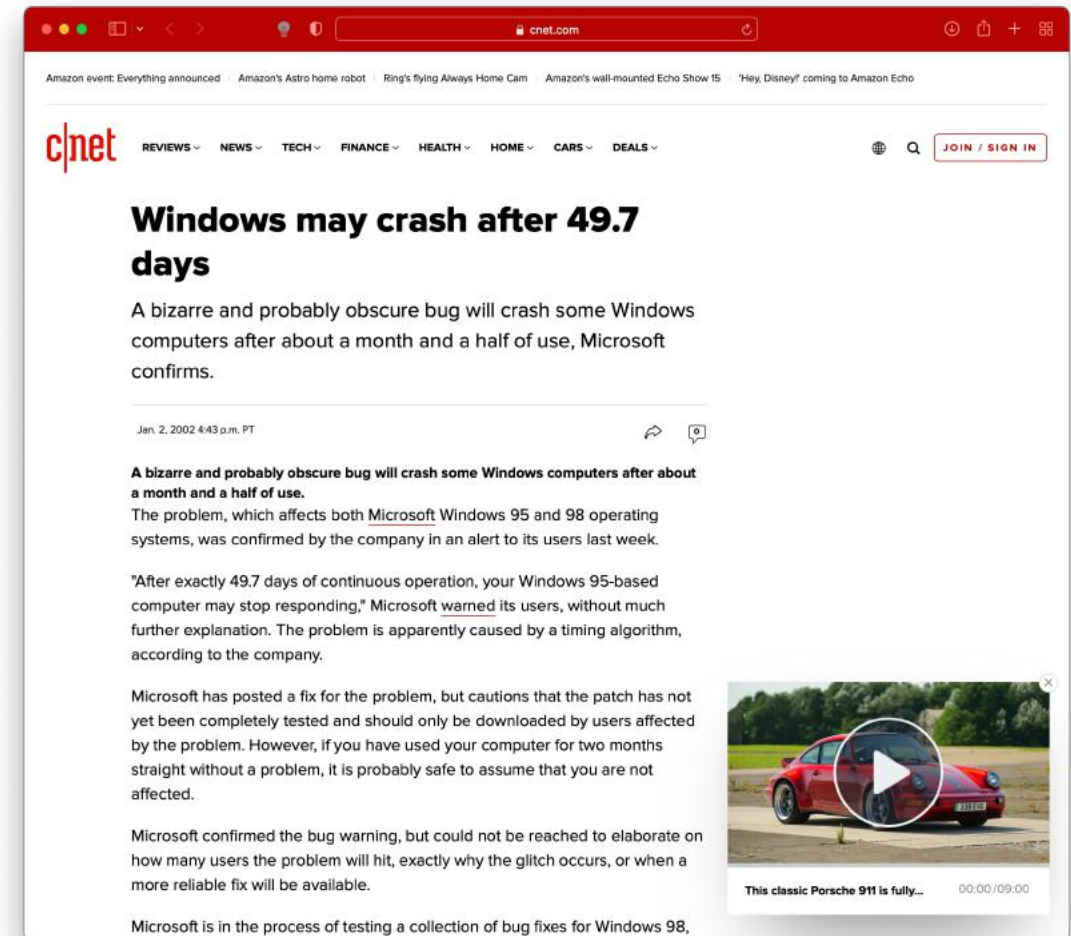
cnet.com

Amazon event: Everything announced | Amazon's Astro home robot | Ring's flying Always Home Cam | Amazon's wall-mounted Echo Show 15 | 'Hey, Disney!' coming to Amazon Echo

cnet REVIEWS NEWS TECH FINANCE HEALTH HOME CARS DEALS JOIN / SIGN IN

Windows may crash after 49.7 days

A bizarre and probably obscure bug will crash some Windows computers after about a month and a half of use, Microsoft confirms.

Jan. 2, 2002 4:43 p.m. PT

0

A bizarre and probably obscure bug will crash some Windows computers after about a month and a half of use.

The problem, which affects both Microsoft Windows 95 and 98 operating systems, was confirmed by the company in an alert to its users last week.

"After exactly 49.7 days of continuous operation, your Windows 95-based computer may stop responding," Microsoft warned its users, without much further explanation. The problem is apparently caused by a timing algorithm, according to the company.

Microsoft has posted a fix for the problem, but cautions that the patch has not yet been completely tested and should only be downloaded by users affected by the problem. However, if you have used your computer for two months straight without a problem, it is probably safe to assume that you are not affected.

Microsoft confirmed the bug warning, but could not be reached to elaborate on how many users the problem will hit, exactly why the glitch occurs, or when a more reliable fix will be available.

Microsoft is in the process of testing a collection of bug fixes for Windows 98,

This classic Porsche 911 is fully... 00:00/09:00